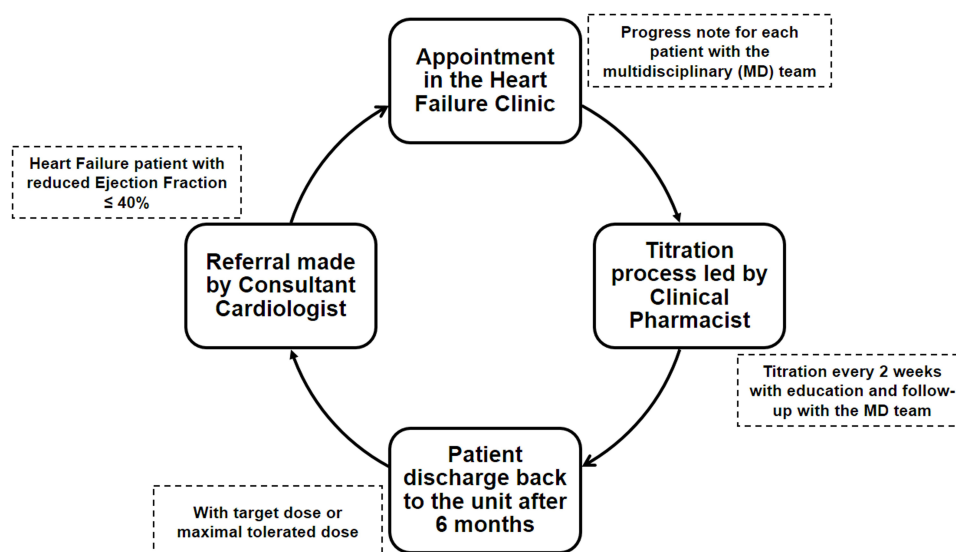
Appointment in the Heart Failure Clinic

Progress note for each patient with the multidisciplinary (MD) team

Heart Failure patient with reduced Ejection Fraction ≤ 40%

Titration process led by Clinical Pharmacist

Referral made by Consultant Cardiologist

Titration every 2 weeks with education and follow-up with the MD team

Patient discharge back to the unit after 6 months

With target dose or maximal tolerated dose